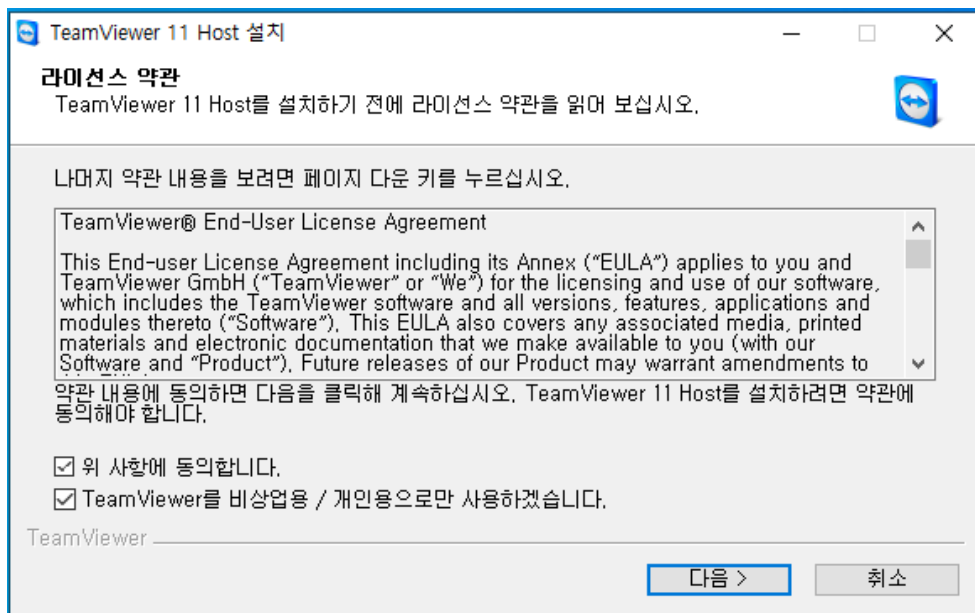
TeamViewer 11 Host 설치

라이선스 약관
TeamViewer 11 Host를 설치하기 전에 라이선스 약관을 읽어 보십시오.

나머지 약관 내용을 보려면 페이지 다운 키를 누르십시오.

TeamViewer® End-User License Agreement

This End-user License Agreement including its Annex ("EULA") applies to you and TeamViewer GmbH ("TeamViewer" or "We") for the licensing and use of our software, which includes the TeamViewer software and all versions, features, applications and modules thereto ("Software"). This EULA also covers any associated media, printed materials and electronic documentation that we make available to you (with our Software and "Product"). Future releases of our Product may warrant amendments to

약관 내용에 동의하면 다음을 클릭해 계속하십시오. TeamViewer 11 Host를 설치하려면 약관에 동의해야 합니다.

☑ 위 사항에 동의합니다.
☑ TeamViewer를 비상업용 / 개인용으로만 사용하겠습니다.

TeamViewer

다음 >
취소